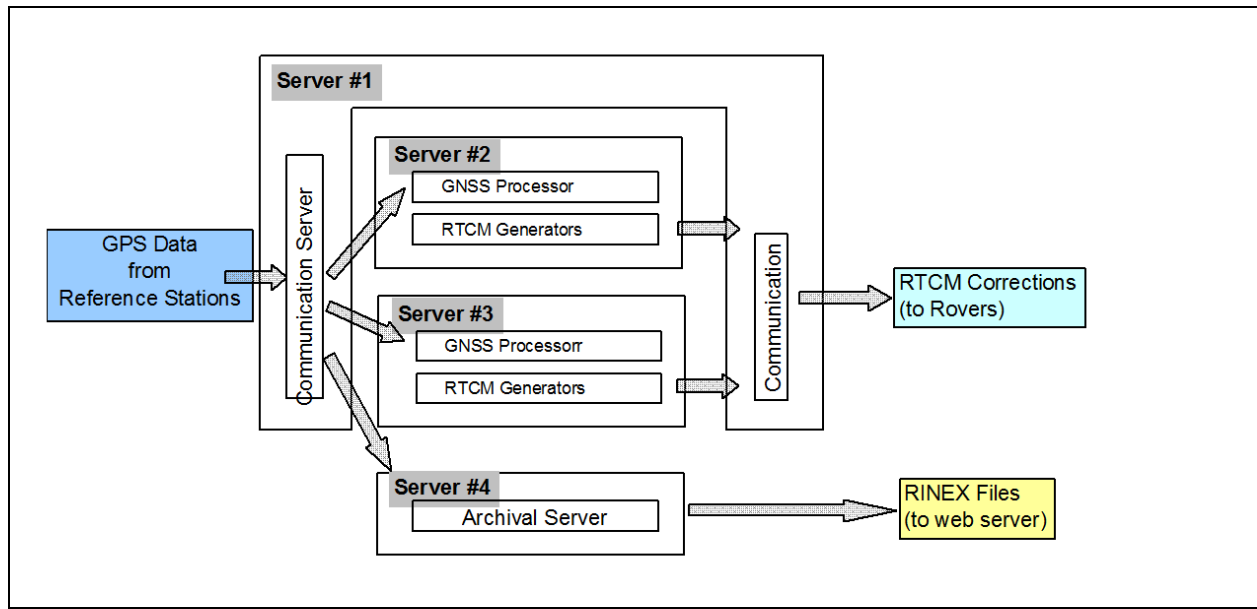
Server #1

GPS Data from Reference Stations

Communication Server

Server #2

GNSS Processor

RTCM Generators

Server #3

GNSS Processorr

RTCM Generators

Communication

RTCM Corrections (to Rovers)

Server #4

Archival Server

RINEX Files (to web server)